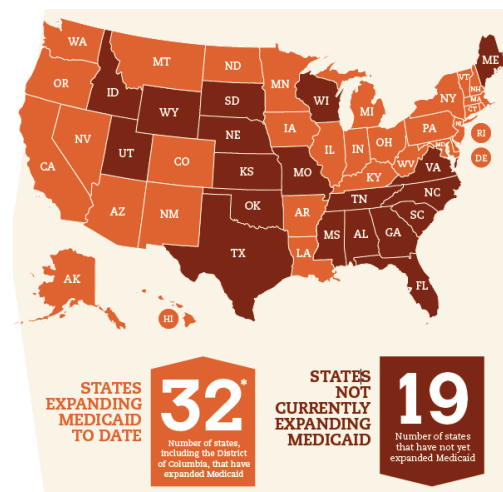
WA
MT
ND
ME
OR
ID
MN
VT
NH
WY
SD
WI
NY
MA
CT
MI
RI
NV
NE
IA
PA
NJ
DE
UT
CO
IL
IN
OH
MD
CA
KS
MO
WV
VA
KY
AZ
NM
OK
AR
TN
NC
SC
MS
AL
GA
TX
LA
AK
FL
HI

STATES EXPANDING MEDICAID TO DATE

32*

Number of states, including the District of Columbia, that have expanded Medicaid

STATES NOT CURRENTLY EXPANDING MEDICAID

19

Number of states that have not yet expanded Medicaid